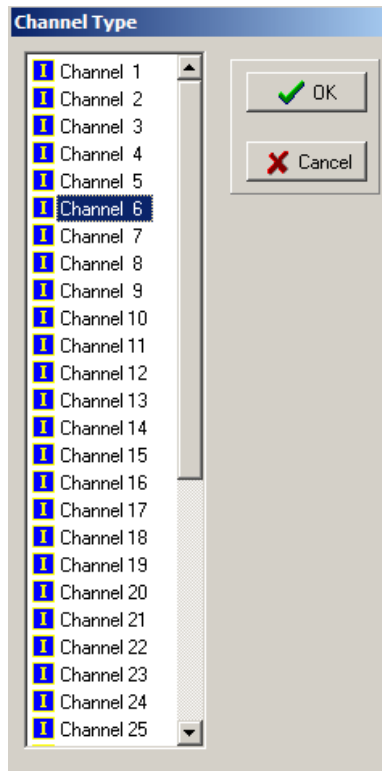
Channel Type

I Channel 1
I Channel 2
I Channel 3
I Channel 4
I Channel 5
I Channel 6
I Channel 7
I Channel 8
I Channel 9
I Channel 10
I Channel 11
I Channel 12
I Channel 13
I Channel 14
I Channel 15
I Channel 16
I Channel 17
I Channel 18
I Channel 19
I Channel 20
I Channel 21
I Channel 22
I Channel 23
I Channel 24
I Channel 25

OK
Cancel